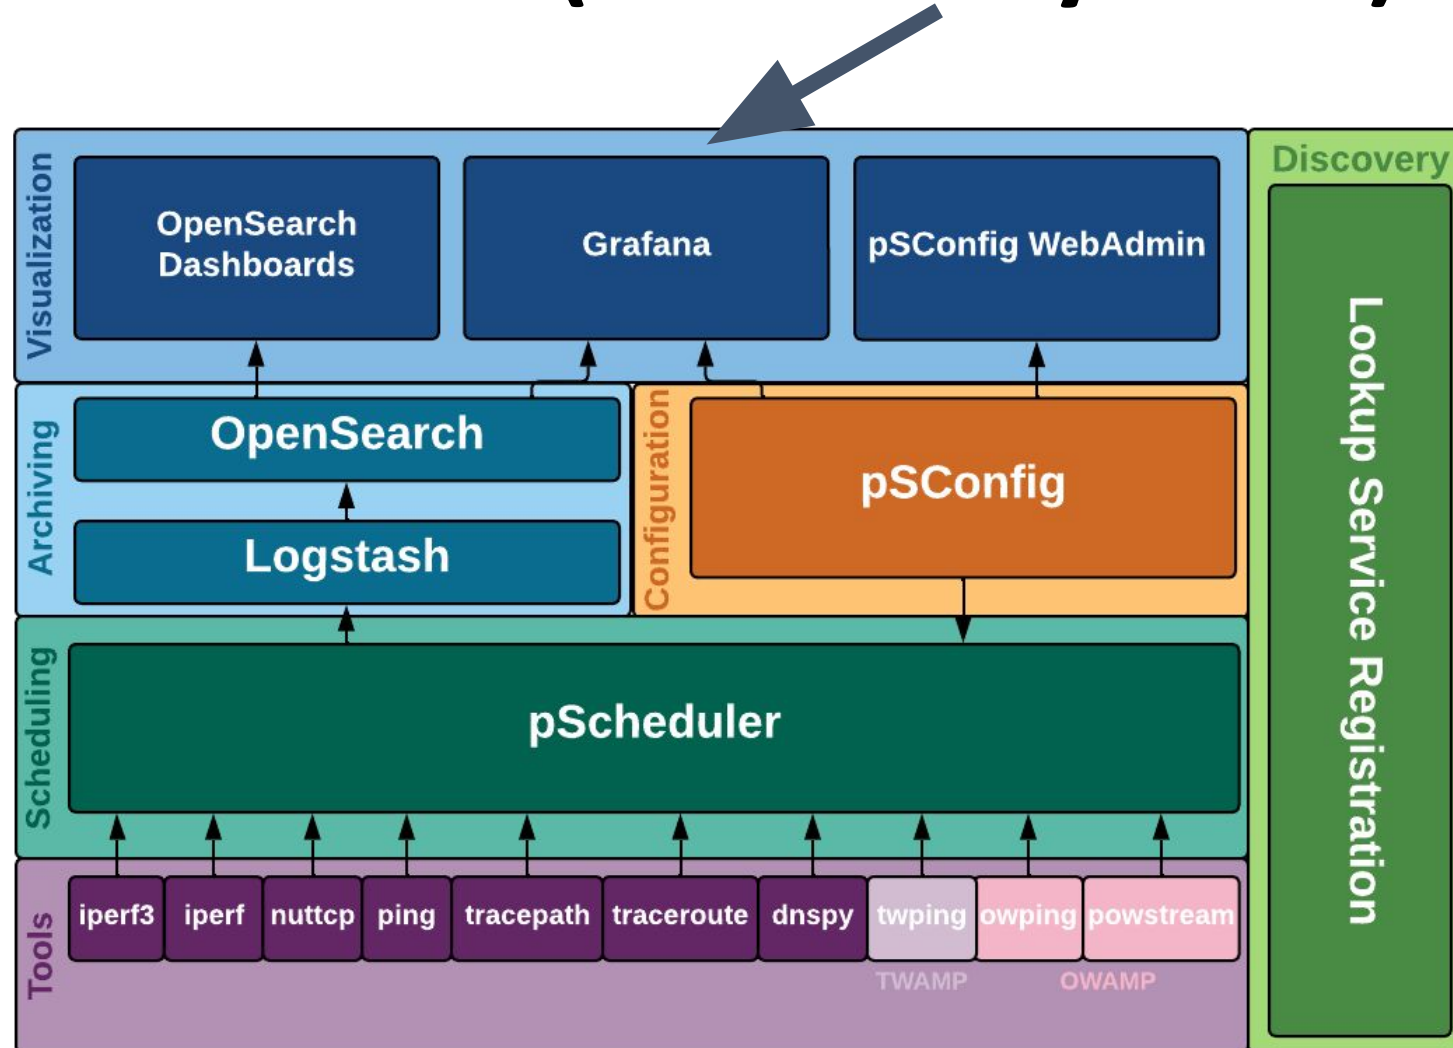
Visualization

OpenSearch Dashboards

Grafana

pSConfig WebAdmin

Discovery

Archiving

OpenSearch

Logstash

Configuration

pSConfig

Lookup Service Registration

Scheduling

pScheduler

Tools

iperf3 iperf nuttcp ping tracepath traceroute dnspy twping owping powstream

TWAMP OWAMP